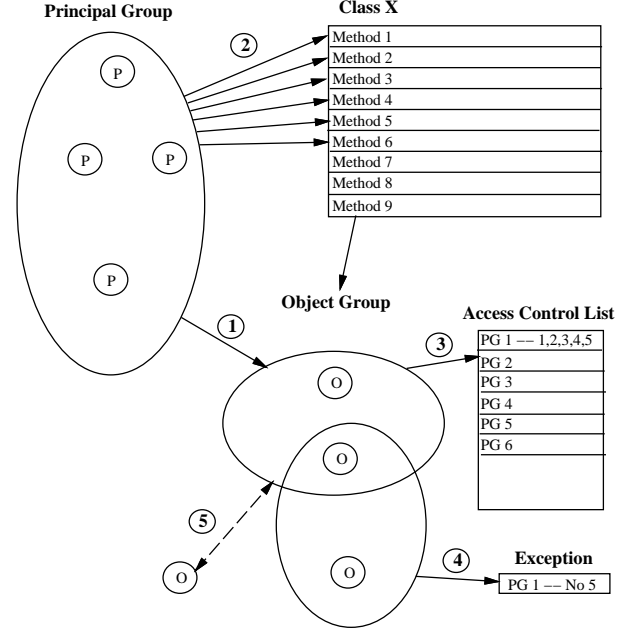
Principal Group

Class X

2

Method 1
Method 2
Method 3
Method 4
Method 5
Method 6
Method 7
Method 8
Method 9

P

P

P

P

Object Group

Access Control List

1

3

| PG 1 -- 1,2,3,4,5 |
|---|
| PG 2 |
| PG 3 |
| PG 4 |
| PG 5 |
| PG 6 |

O

O

5

O

O

4

Exception

PG 1 -- No 5